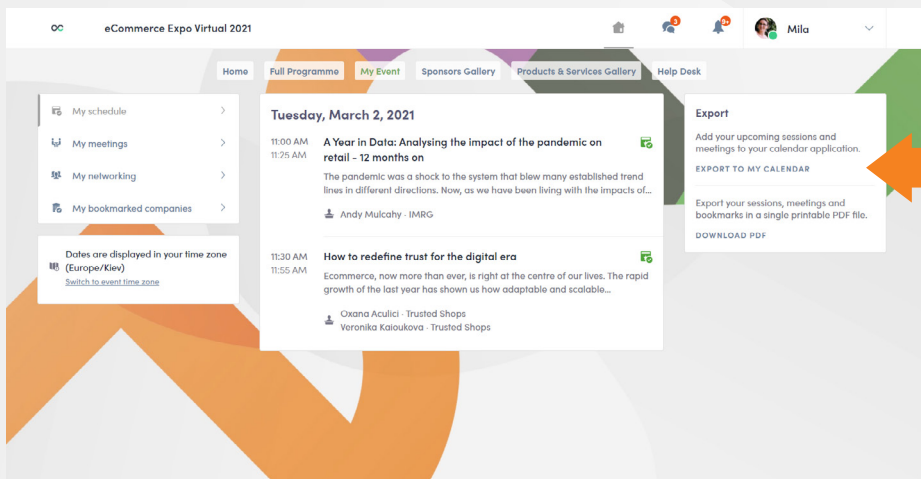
eCommerce Expo Virtual 2021

3

9+

Mila

Home Full Programme My Event Sponsors Gallery Products & Services Gallery Help Desk

My schedule

My meetings

My networking

My bookmarked companies

Dates are displayed in your time zone (Europe/Kiev)
Switch to event time zone

Tuesday, March 2, 2021

11:00 AM
11:25 AM

A Year in Data: Analysing the impact of the pandemic on retail - 12 months on

The pandemic was a shock to the system that blew many established trend lines in different directions. Now, as we have been living with the impacts of...

Andy Mulcahy · IMRG

11:30 AM
11:55 AM

How to redefine trust for the digital era

Ecommerce, now more than ever, is right at the centre of our lives. The rapid growth of the last year has shown us how adaptable and scalable...

Oxana Aculici · Trusted Shops
Veronika Kaioukova · Trusted Shops

Export

Add your upcoming sessions and meetings to your calendar application.

EXPORT TO MY CALENDAR

Export your sessions, meetings and bookmarks in a single printable PDF file.

DOWNLOAD PDF